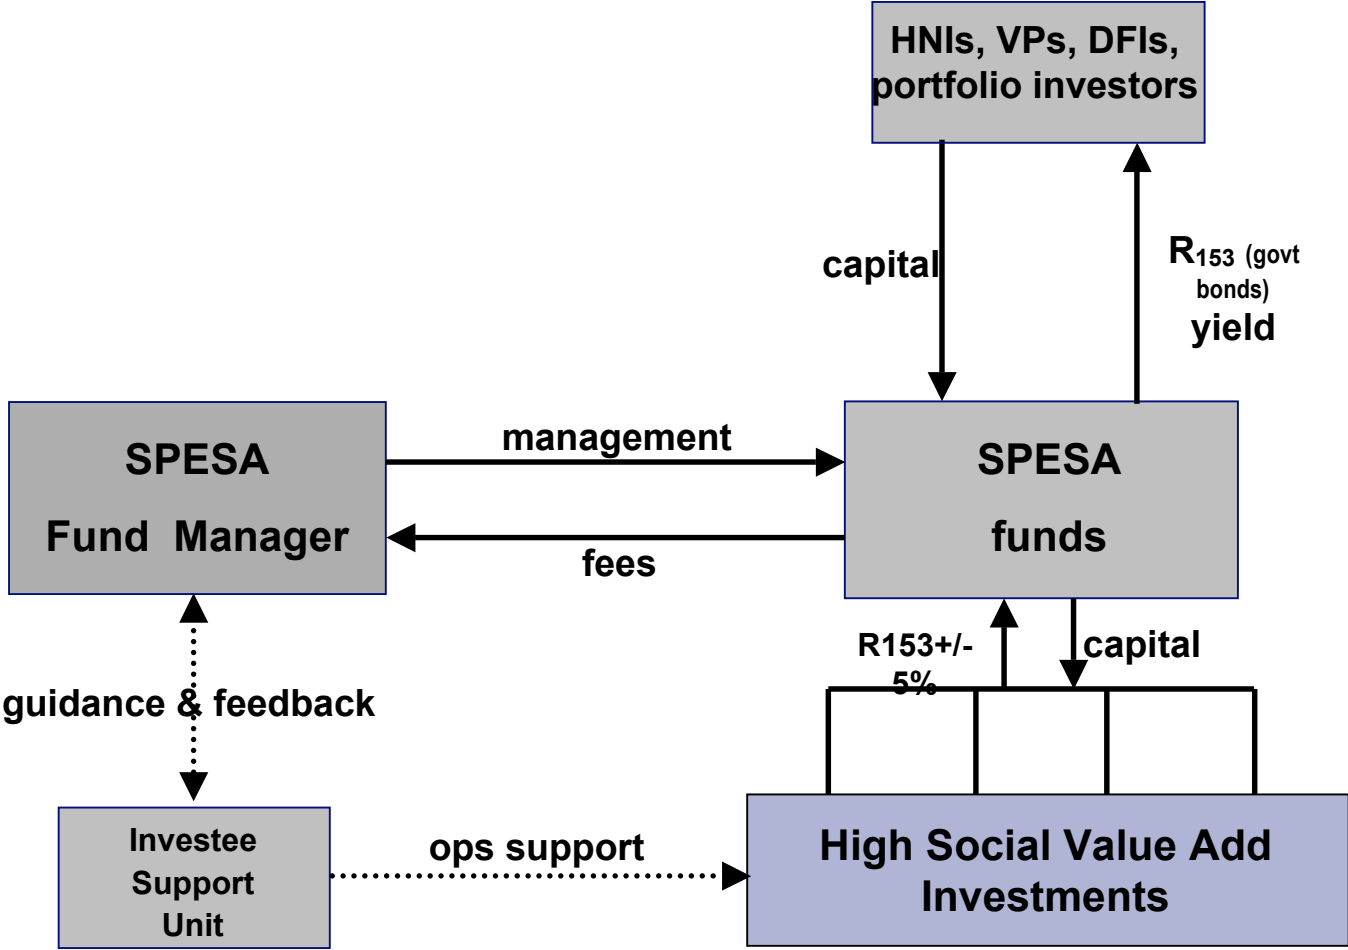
HNIs, VPs, DFIs, portfolio investors

capital

$R_{153}$ (govt bonds) yield

SPESA Fund Manager

management

fees

SPESA funds

R153+/- 5%

capital

guidance & feedback

Investee Support Unit

ops support

High Social Value Add Investments